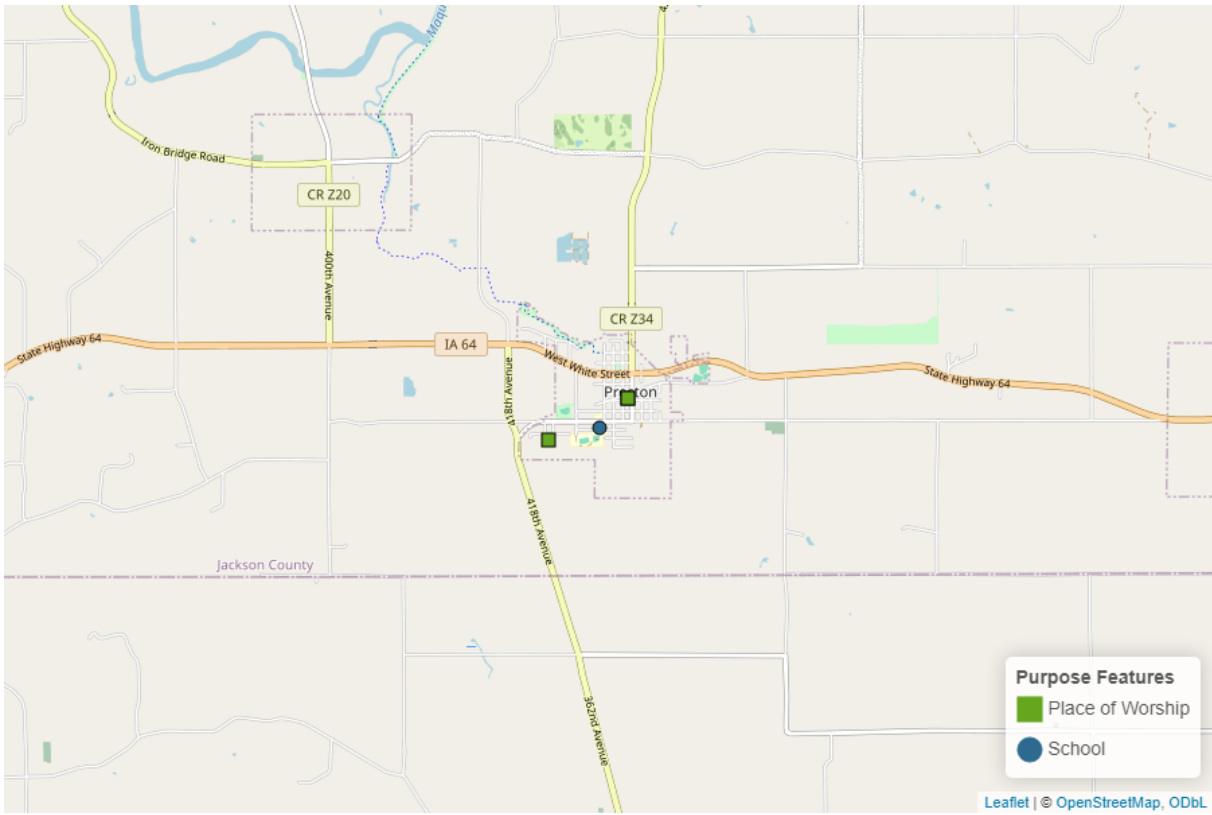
Moqui

Iron Bridge Road

CR Z20

400th Avenue

CR Z34

State Highway 64

IA 64

West White Street

418th Avenue

Preston

State Highway 64

418th Avenue

Jackson County

362nd Avenue

Purpose Features
Place of Worship
School

Leaflet | © OpenStreetMap, ODbL